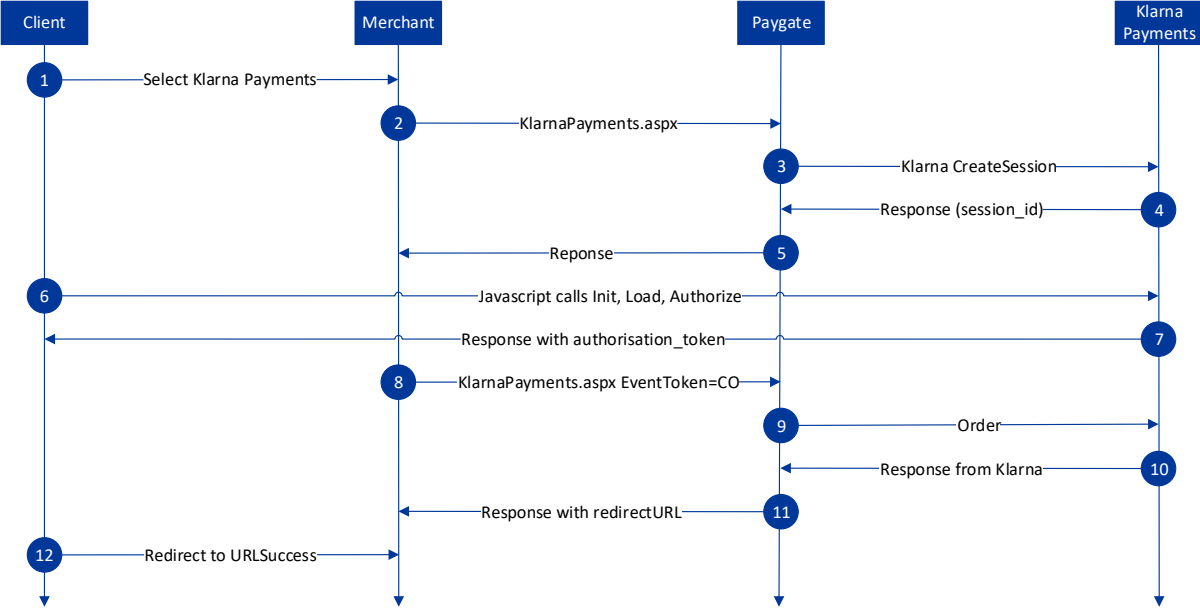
Client

Merchant

Paygate

Klarna Payments

1 Select Klarna Payments

2 KlarnaPayments.aspx

3 Klarna CreateSession

4 Response (session_id)

5 Reponse

6 Javascript calls Init, Load, Authorize

7 Response with authorisation_token

8 KlarnaPayments.aspx EventToken=CO

9 Order

10 Response from Klarna

11 Response with redirectURL

12 Redirect to URLSuccess